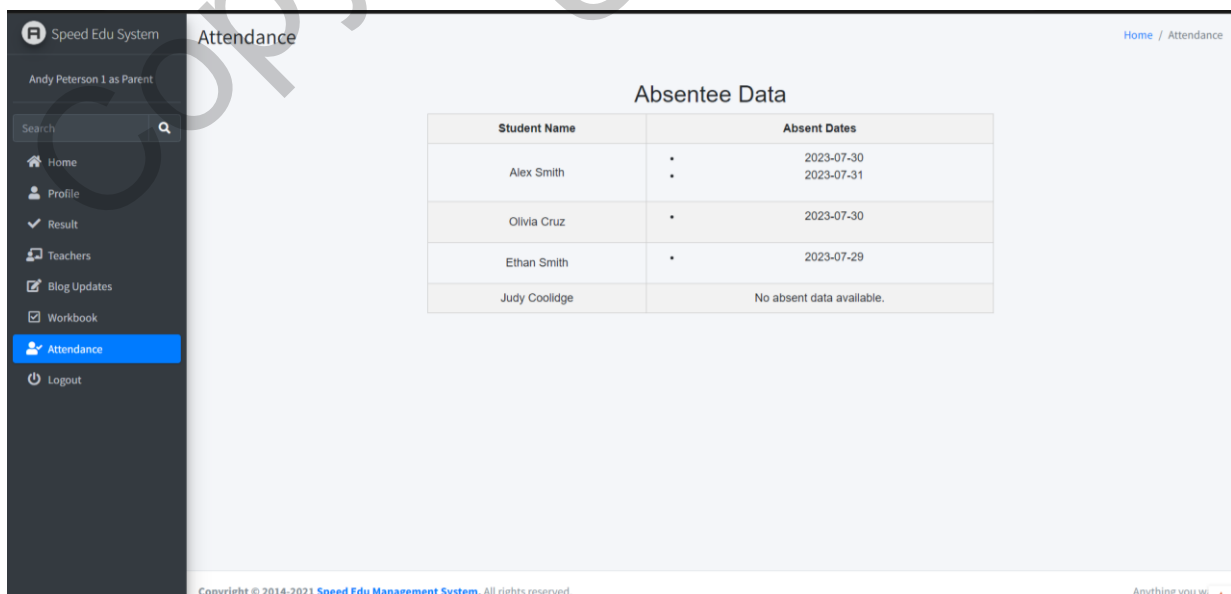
Speed Edu System

Andy Peterson 1 as Parent

Search

Home
Profile
Result
Teachers
Blog Updates
Workbook
Attendance
Logout

Attendance

Home / Attendance

Absentee Data

| Student Name | Absent Dates |
|---|---|
| Alex Smith | • 2023-07-30<br>• 2023-07-31 |
| Olivia Cruz | • 2023-07-30 |
| Ethan Smith | • 2023-07-29 |
| Judy Coolidge | No absent data available. |

Copyright © 2014-2021 Speed Edu Management System. All rights reserved.

Anything you w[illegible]